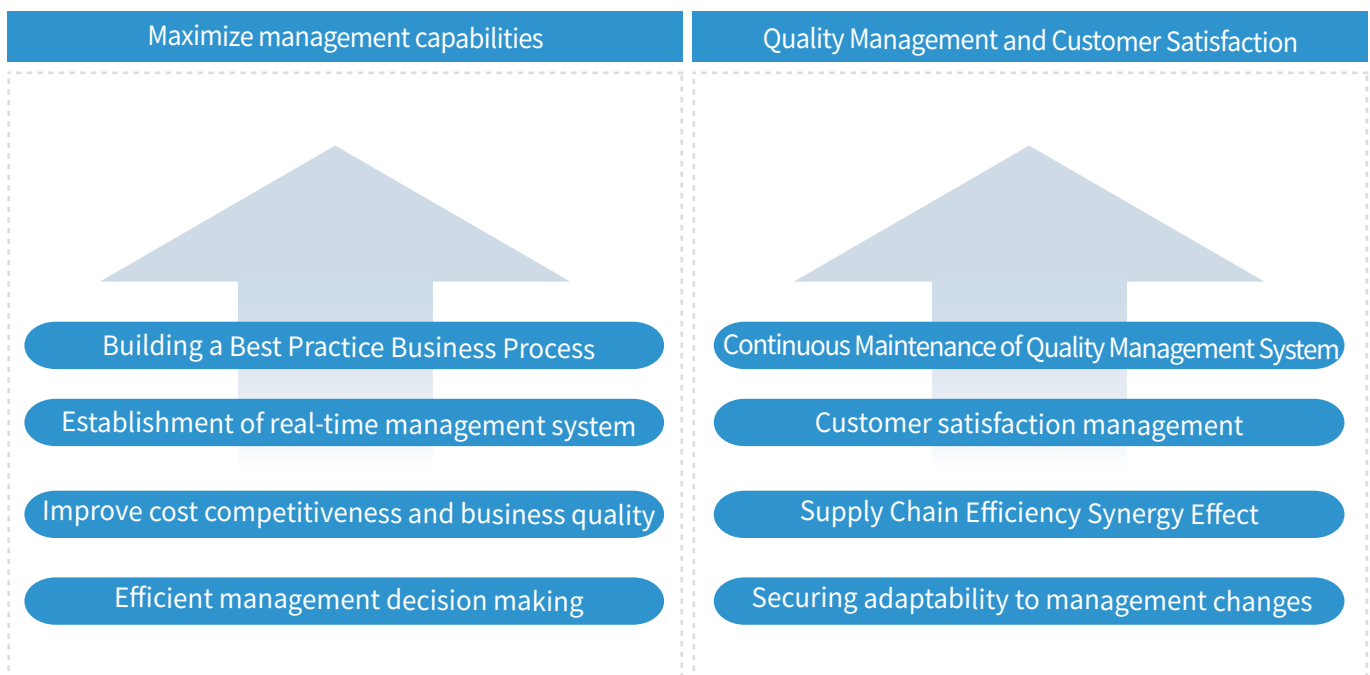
Maximize management capabilities

Building a Best Practice Business Process

Establishment of real-time management system

Improve cost competitiveness and business quality

Efficient management decision making

Quality Management and Customer Satisfaction

Continuous Maintenance of Quality Management System

Customer satisfaction management

Supply Chain Efficiency Synergy Effect

Securing adaptability to management changes